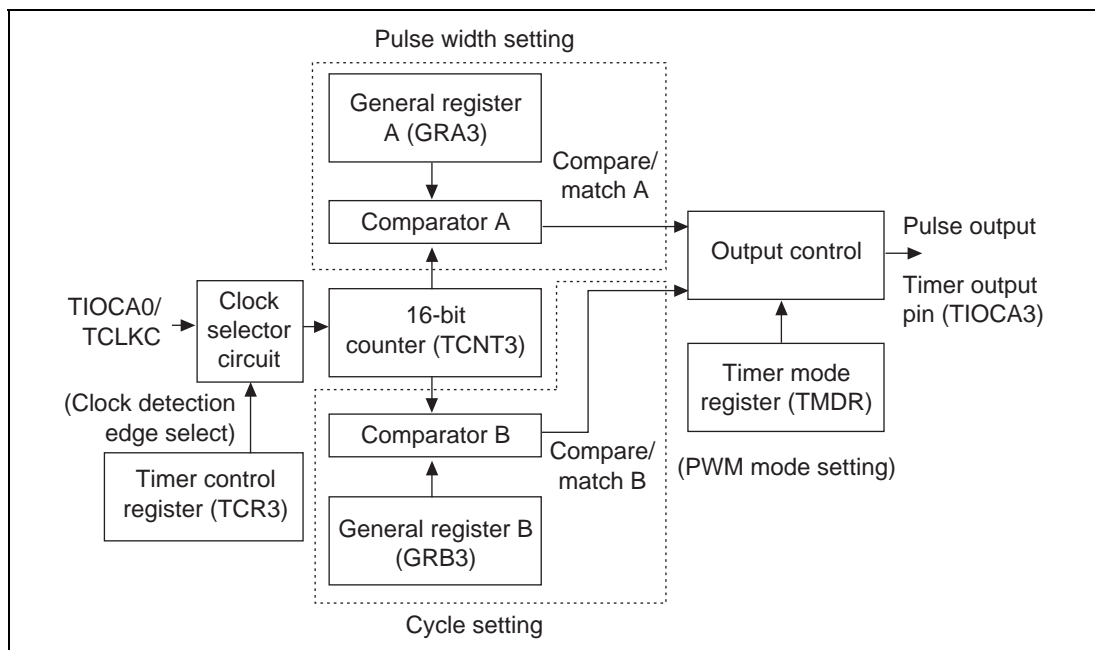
Pulse width setting

General register A (GRA3)

Compare/ match A

Comparator A

Output control

Pulse output

Timer output pin (TIOCA3)

TIOCA0/ TCLKC

Clock selector circuit

16-bit counter (TCNT3)

Timer mode register (TMDR)

(Clock detection edge select)

Comparator B

Compare/ match B

Timer control register (TCR3)

(PWM mode setting)

General register B (GRB3)

Cycle setting